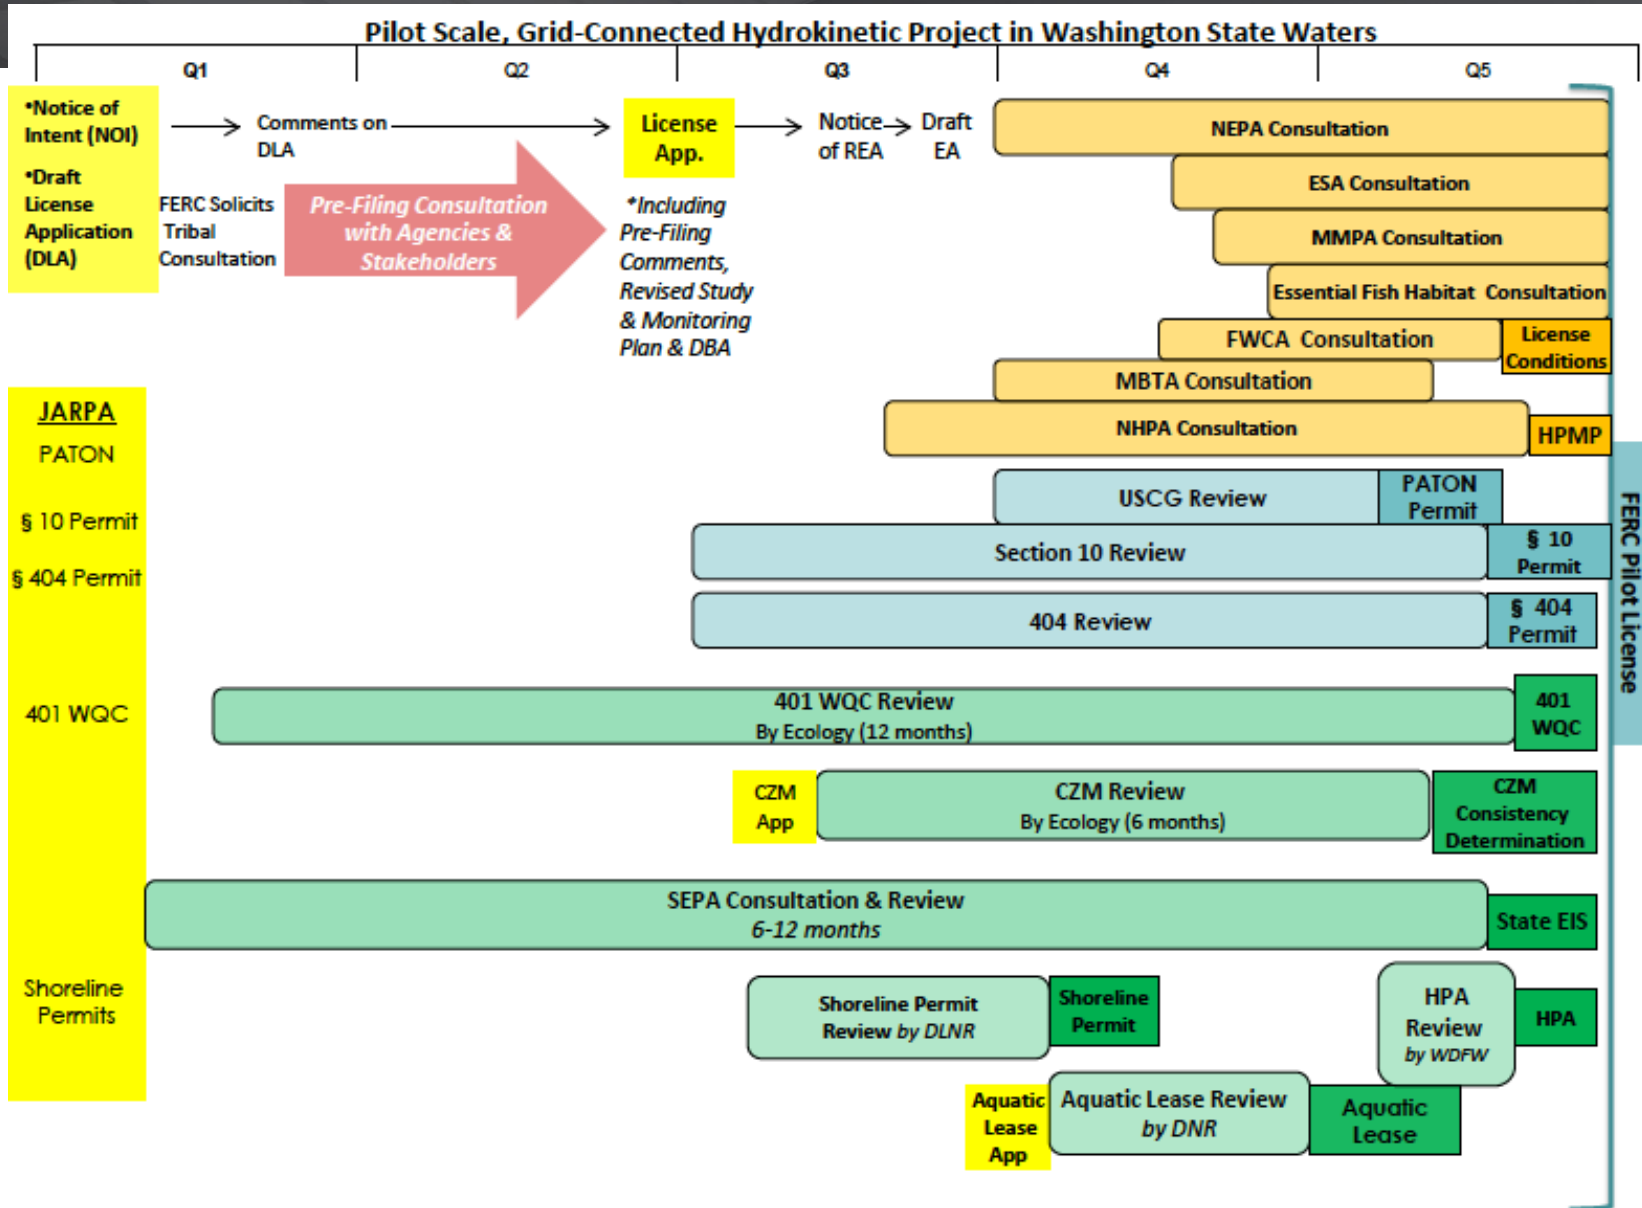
Pilot Scale, Grid-Connected Hydrokinetic Project in Washington State Waters

Q1 Q2 Q3 Q4 Q5

•Notice of Intent (NOI)

•Draft License Application (DLA)

Comments on DLA

FERC Solicits Tribal Consultation

Pre-Filing Consultation with Agencies & Stakeholders

License App.

*Including Pre-Filing Comments, Revised Study & Monitoring Plan & DBA

Notice of REA

Draft EA

NEPA Consultation

ESA Consultation

MMPA Consultation

Essential Fish Habitat Consultation

FWCA Consultation

License Conditions

MBTA Consultation

NHPA Consultation

HPMP

JARPA

PATON

§ 10 Permit

§ 404 Permit

401 WQC

Shoreline Permits

USCG Review

PATON Permit

Section 10 Review

§ 10 Permit

404 Review

§ 404 Permit

401 WQC Review
By Ecology (12 months)

401 WQC

CZM App

CZM Review
By Ecology (6 months)

CZM Consistency Determination

SEPA Consultation & Review
6-12 months

State EIS

Shoreline Permit Review by DLNR

Shoreline Permit

HPA Review by WDFW

HPA

Aquatic Lease App

Aquatic Lease Review by DNR

Aquatic Lease

FERC Pilot License